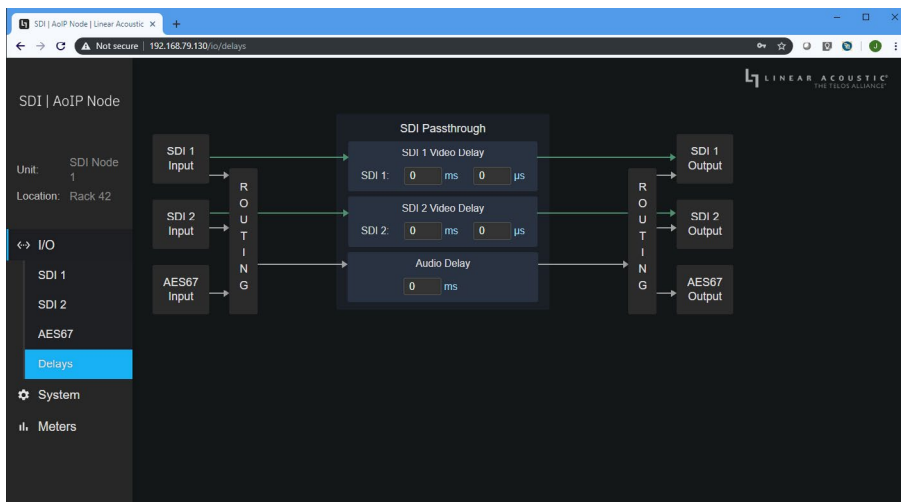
SDI | AoIP Node | Linear Acoustic ×

Not secure | 192.168.79.130/io/delays

SDI | AoIP Node

LINEAR ACOUSTIC
THE TELOS ALLIANCE

Unit: SDI Node 1
Location: Rack 42

I/O
SDI 1
SDI 2
AES67
Delays
System
Meters

SDI Passthrough

SDI 1 Input

SDI 2 Input

AES67 Input

ROUTING

SDI 1 Video Delay
SDI 1: 0 ms 0 µs

SDI 2 Video Delay
SDI 2: 0 ms 0 µs

Audio Delay
0 ms

ROUTING

SDI 1 Output

SDI 2 Output

AES67 Output